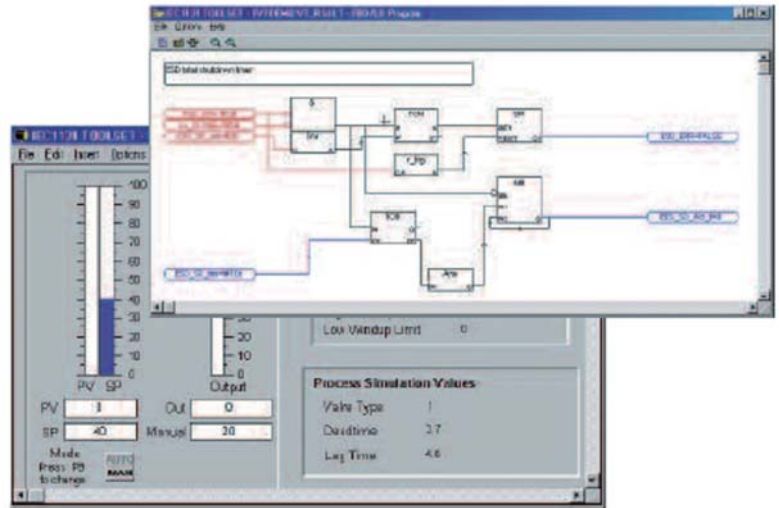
IEC1131 TOOLSET - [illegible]
File Options Help
ESD total shutdown timer
ESD_ESH_FALSE
ESD_TO_AO_PAR
ESD_TO_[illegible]

IEC1131 TOOLSET
File Edit Insert Options
100
90
80
70
60
50
40
30
20
10
0
PV SP
30
20
10
0
Output
PV 0
SP 40
Out 0
Manual 30
Mode
Press F5 to change
AUTO
MAN
Low Windup Limit 0
Process Simulation Values
Valve Type 1
Deadtime 2.7
Lag Time 4.6